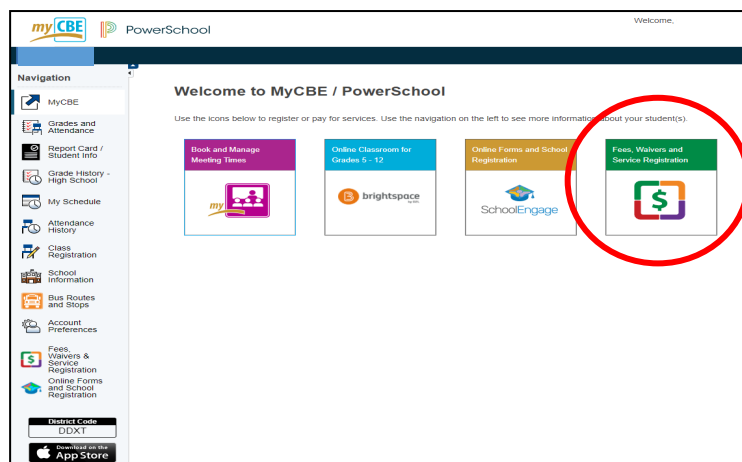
my CBE PowerSchool

Welcome,

Navigation

MyCBE

Grades and Attendance

Report Card / Student Info

Grade History - High School

My Schedule

Attendance History

Class Registration

School Information

Bus Routes and Stops

Account Preferences

Fees, Waivers & Service Registration

Online Forms and School Registration

District Code
DDXT

Download on the
App Store

Welcome to MyCBE / PowerSchool

Use the icons below to register or pay for services. Use the navigation on the left to see more information about your student(s).

Book and Manage Meeting Times

my

Online Classroom for Grades 5 - 12

brightspace by D2L

Online Forms and School Registration

SchoolEngage

Fees, Waivers and Service Registration

$